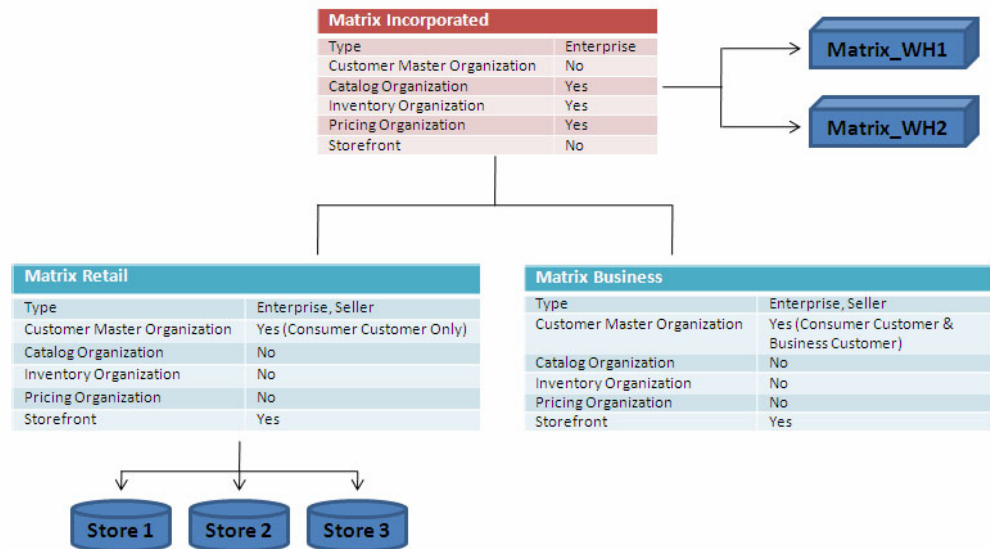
| Matrix Incorporated | |
|---|---|
| Type | Enterprise |
| Customer Master Organization | No |
| Catalog Organization | Yes |
| Inventory Organization | Yes |
| Pricing Organization | Yes |
| Storefront | No |

Matrix_WH1

Matrix_WH2

| Matrix Retail | |
|---|---|
| Type | Enterprise, Seller |
| Customer Master Organization | Yes (Consumer Customer Only) |
| Catalog Organization | No |
| Inventory Organization | No |
| Pricing Organization | No |
| Storefront | Yes |

| Matrix Business | |
|---|---|
| Type | Enterprise, Seller |
| Customer Master Organization | Yes (Consumer Customer & Business Customer) |
| Catalog Organization | No |
| Inventory Organization | No |
| Pricing Organization | No |
| Storefront | Yes |

Store 1

Store 2

Store 3